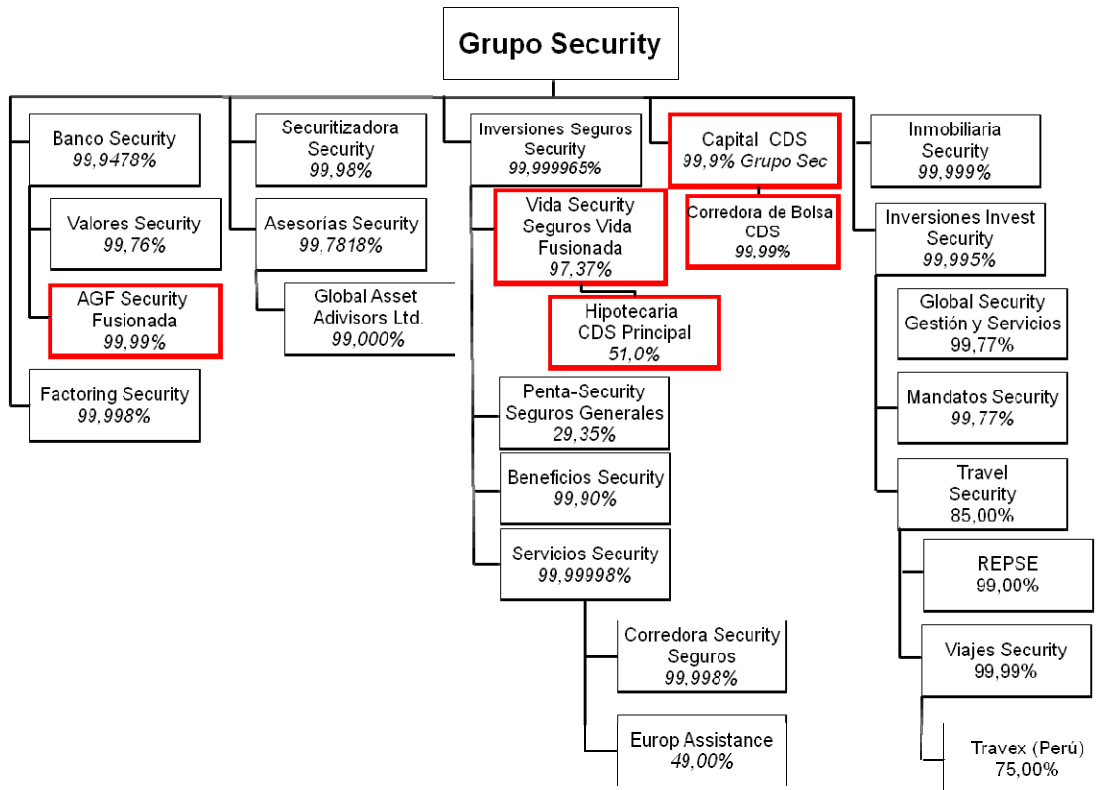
Grupo Security

Banco Security
99,9478%

Valores Security
99,76%

AGF Security
Fusionada
99,99%

Factoring Security
99,998%

Securitizadora
Security
99,98%

Asesorías Security
99,7818%

Global Asset
Adivisors Ltd.
99,000%

Inversiones Seguros
Security
99,999965%

Vida Security
Seguros Vida
Fusionada
97,37%

Hipotecaria
CDS Principal
51,0%

Penta-Security
Seguros Generales
29,35%

Beneficios Security
99,90%

Servicios Security
99,99998%

Corredora Security
Seguros
99,998%

Europ Assistance
49,00%

Capital CDS
99,9% Grupo Sec

Corredora de Bolsa
CDS
99,99%

Inmobiliaria
Security
99,999%

Inversiones Invest
Security
99,995%

Global Security
Gestión y Servicios
99,77%

Mandatos Security
99,77%

Travel
Security
85,00%

REPSE
99,00%

Viajes Security
99,99%

Travex (Perú)
75,00%